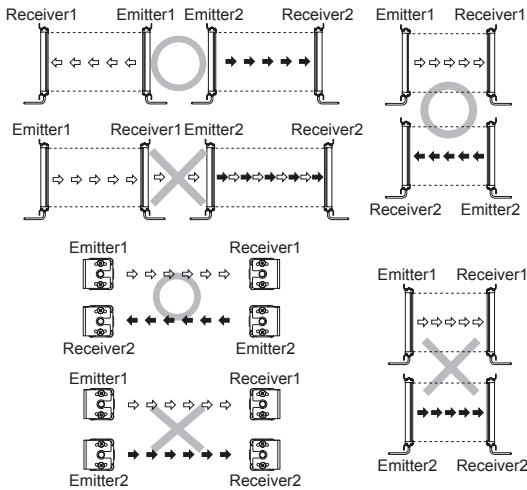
Receiver1 Emitter1 Emitter2 Receiver2

Emitter1 Receiver1

Receiver2 Emitter2

Emitter1 Receiver1 Emitter2 Receiver2

Emitter1 Receiver1

Receiver2 Emitter2

Emitter1 Receiver1

Emitter2 Receiver2

Emitter1 Receiver1

Emitter2 Receiver2